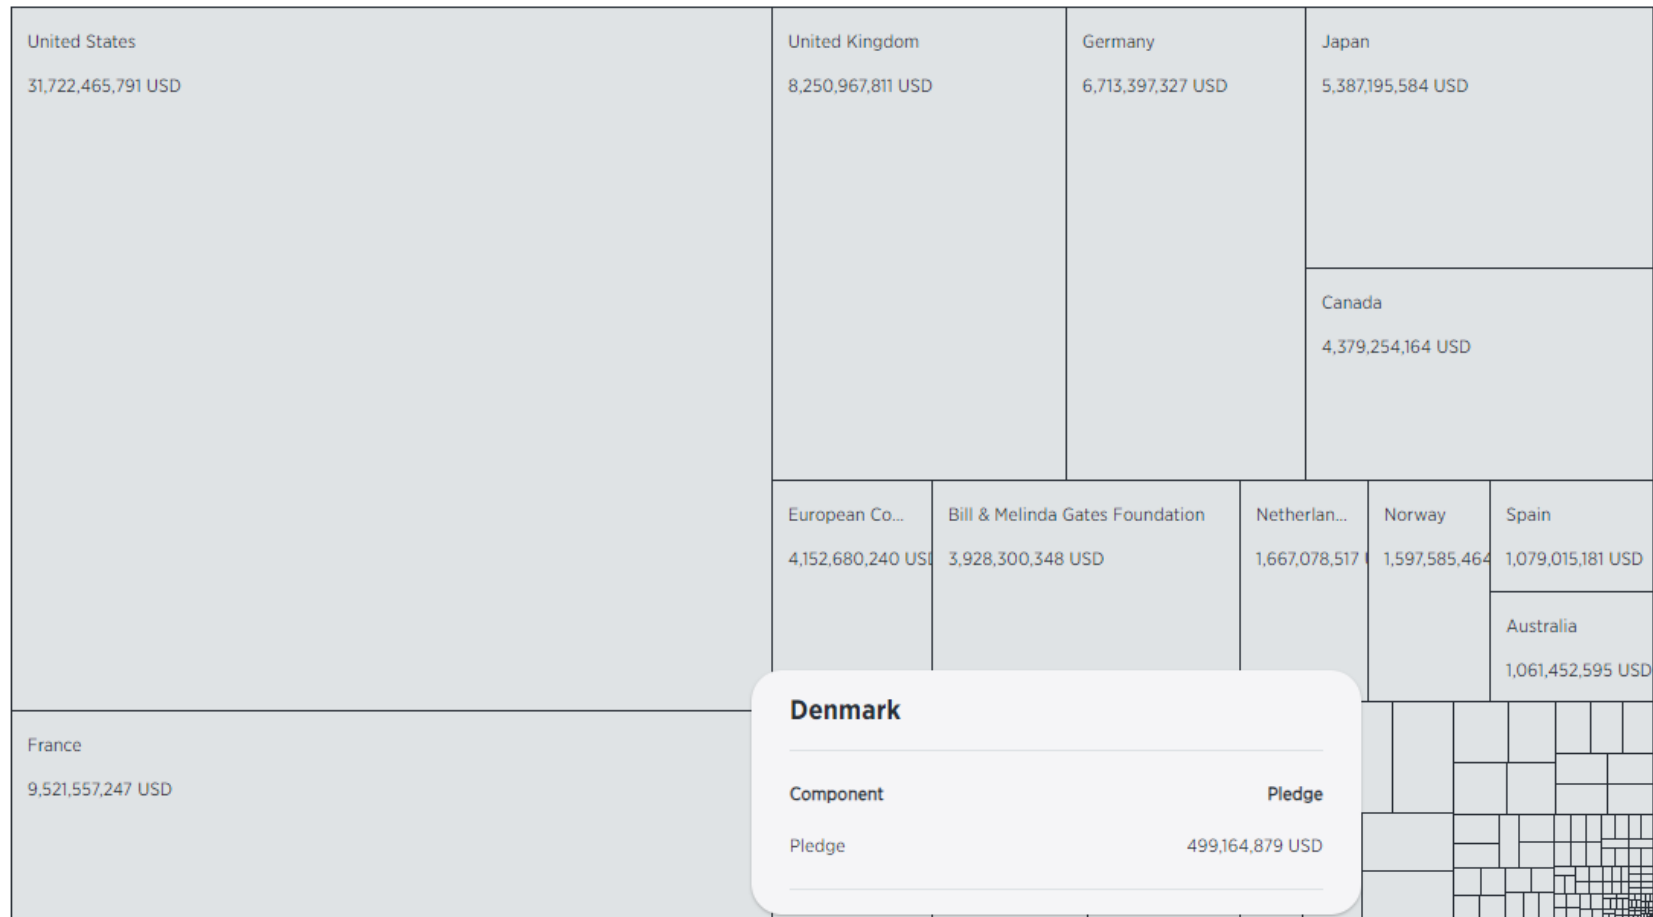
United States
31,722,465,791 USD

United Kingdom
8,250,967,811 USD

Germany
6,713,397,327 USD

Japan
5,387,195,584 USD

Canada
4,379,254,164 USD

European Co...
4,152,680,240 US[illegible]

Bill & Melinda Gates Foundation
3,928,300,348 USD

Netherlan...
1,667,078,517 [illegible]

Norway
1,597,585,464

Spain
1,079,015,181 USD

Australia
1,061,452,595 USD

France
9,521,557,247 USD

Denmark

| Component | Pledge |
|---|---|
| Pledge | 499,164,879 USD |